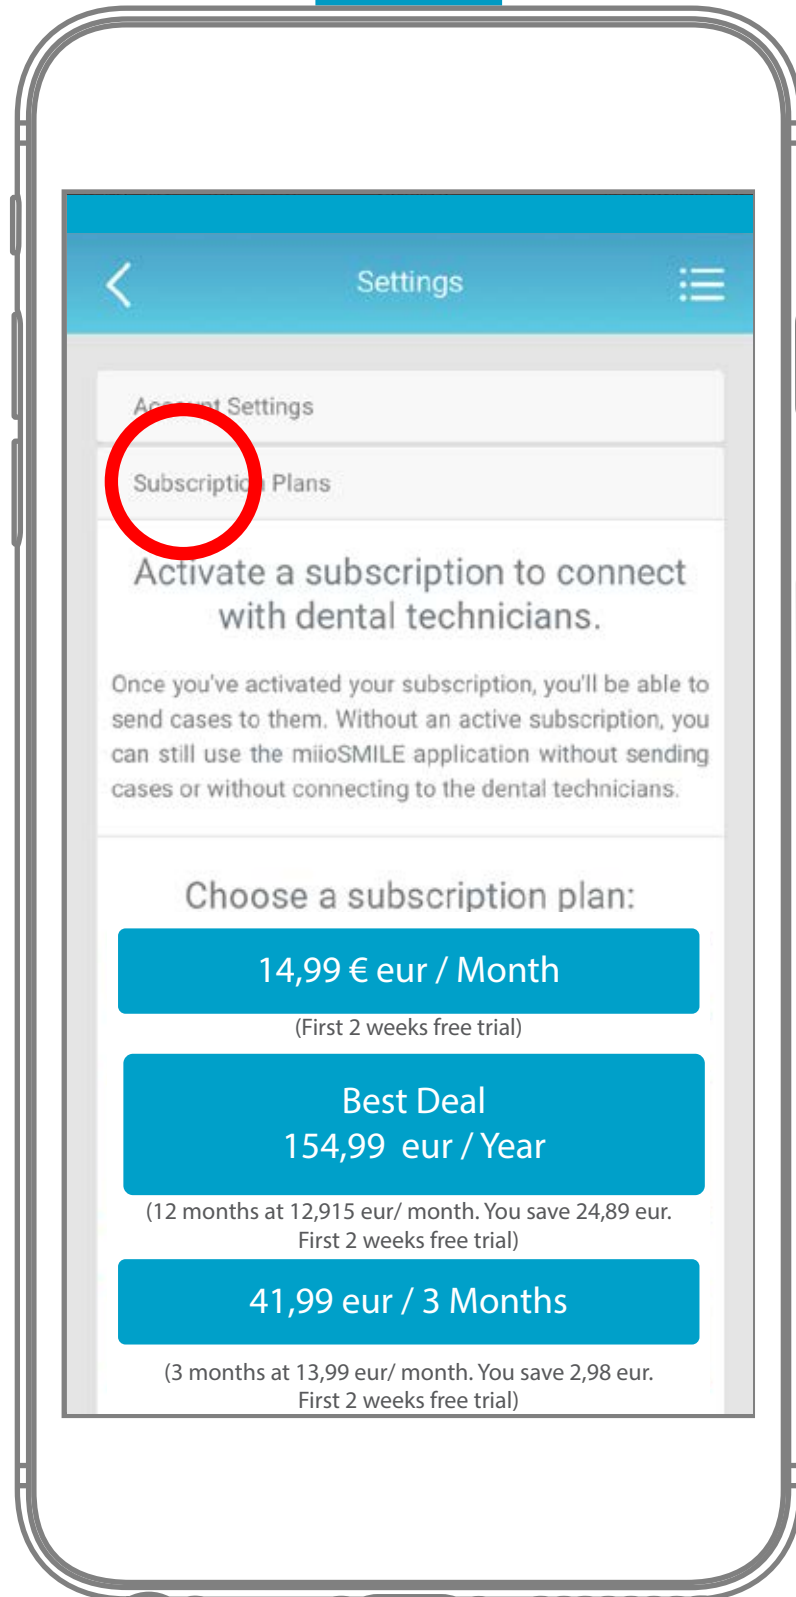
Settings

Ac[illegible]t Settings

Subscripti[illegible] Plans

Activate a subscription to connect with dental technicians.

Once you've activated your subscription, you'll be able to send cases to them. Without an active subscription, you can still use the miioSMILE application without sending cases or without connecting to the dental technicians.

Choose a subscription plan:

14,99 € eur / Month

(First 2 weeks free trial)

Best Deal
154,99 eur / Year

(12 months at 12,915 eur/ month. You save 24,89 eur. First 2 weeks free trial)

41,99 eur / 3 Months

(3 months at 13,99 eur/ month. You save 2,98 eur. First 2 weeks free trial)